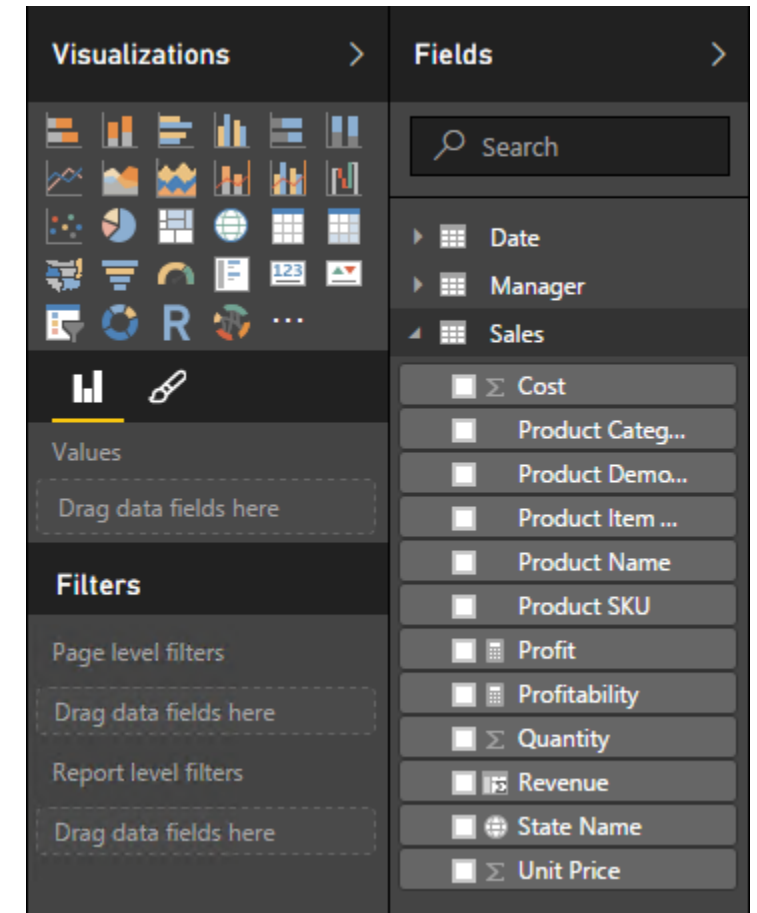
Visualizations >

R ...

Values

Drag data fields here

Filters

Page level filters

Drag data fields here

Report level filters

Drag data fields here

Fields >

Search

Date

Manager

Sales

Σ Cost

Product Categ...

Product Demo...

Product Item ...

Product Name

Product SKU

Profit

Profitability

Σ Quantity

Revenue

State Name

Σ Unit Price